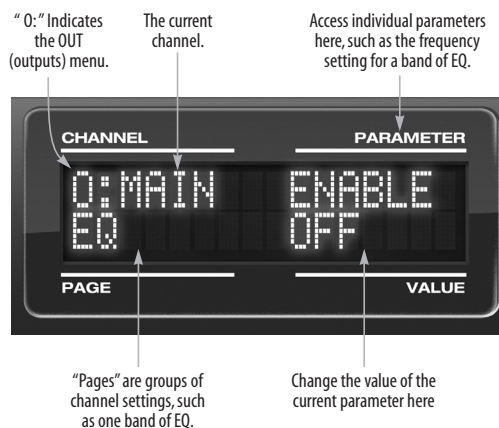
" O:" Indicates the OUT (outputs) menu.

The current channel.

Access individual parameters here, such as the frequency setting for a band of EQ.

CHANNEL

PARAMETER

O:MAIN

ENABLE

EQ

OFF

PAGE

VALUE

"Pages" are groups of channel settings, such as one band of EQ.

Change the value of the current parameter here